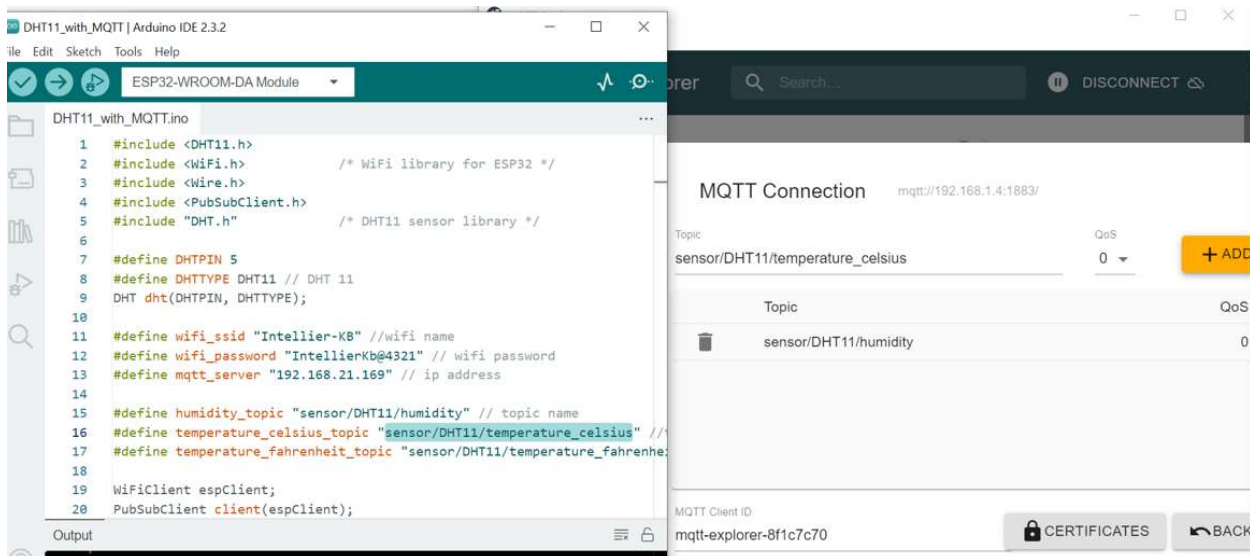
DHT11_with_MQTT | Arduino IDE 2.3.2
ile Edit Sketch Tools Help
ESP32-WROOM-DA Module
DHT11_with_MQTT.ino
...
1 #include <DHT11.h>
2 #include <WiFi.h> /* WiFi library for ESP32 */
3 #include <Wire.h>
4 #include <PubSubClient.h>
5 #include "DHT.h" /* DHT11 sensor library */
6
7 #define DHTPIN 5
8 #define DHTTYPE DHT11 // DHT 11
9 DHT dht(DHTPIN, DHTTYPE);
10
11 #define wifi_ssid "Intellier-KB" //wifi name
12 #define wifi_password "IntellierKb@4321" // wifi password
13 #define mqtt_server "192.168.21.169" // ip address
14
15 #define humidity_topic "sensor/DHT11/humidity" // topic name
16 #define temperature_celsius_topic "sensor/DHT11/temperature_celsius" //
17 #define temperature_fahrenheit_topic "sensor/DHT11/temperature_fahrenhe
18
19 WiFiClient espClient;
20 PubSubClient client(espClient);
Output

orer
Search...
DISCONNECT
MQTT Connection mqtt://192.168.1.4:1883/
Topic
sensor/DHT11/temperature_celsius
QoS
0
+ ADD
Topic
QoS
sensor/DHT11/humidity
0
MQTT Client ID
mqtt-explorer-8f1c7c70
CERTIFICATES
BACK